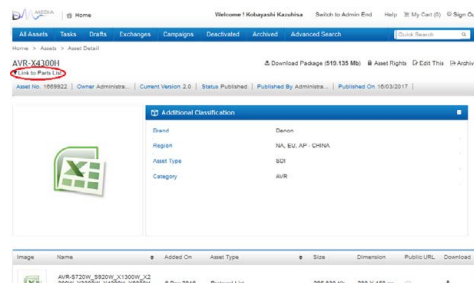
MEDIA | Home | Welcome ! Kobayashi Kazuhisa | Switch to Admin End | Help | My Cart (0) | Sign Out

All Assets | Tasks | Drafts | Exchanges | Campaigns | Deactivated | Archived | Advanced Search | Quick Search

Home > Assets > Asset Detail

AVR-X4300H

Download Package (519.135 Mb) | Asset Rights | Edit This | Archive

Link to Parts List

Asset No. 1669922 | Owner Administra... | Current Version 2.0 | Status Published | Published By Administra... | Published On 16/03/2017

Additional Classification

| | |
|---|---|
| Brand | Denon |
| Region | NA, EU, AP, CHINA |
| Asset Type | SBI |
| Category | AVR |

| Image | Name | Added On | Asset Type | Size | Dimension | Public URL | Download |
|---|---|---|---|---|---|---|---|
| | AVR-S720W_S920W_X1300W_X2 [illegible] | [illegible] | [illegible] | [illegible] | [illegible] | | |